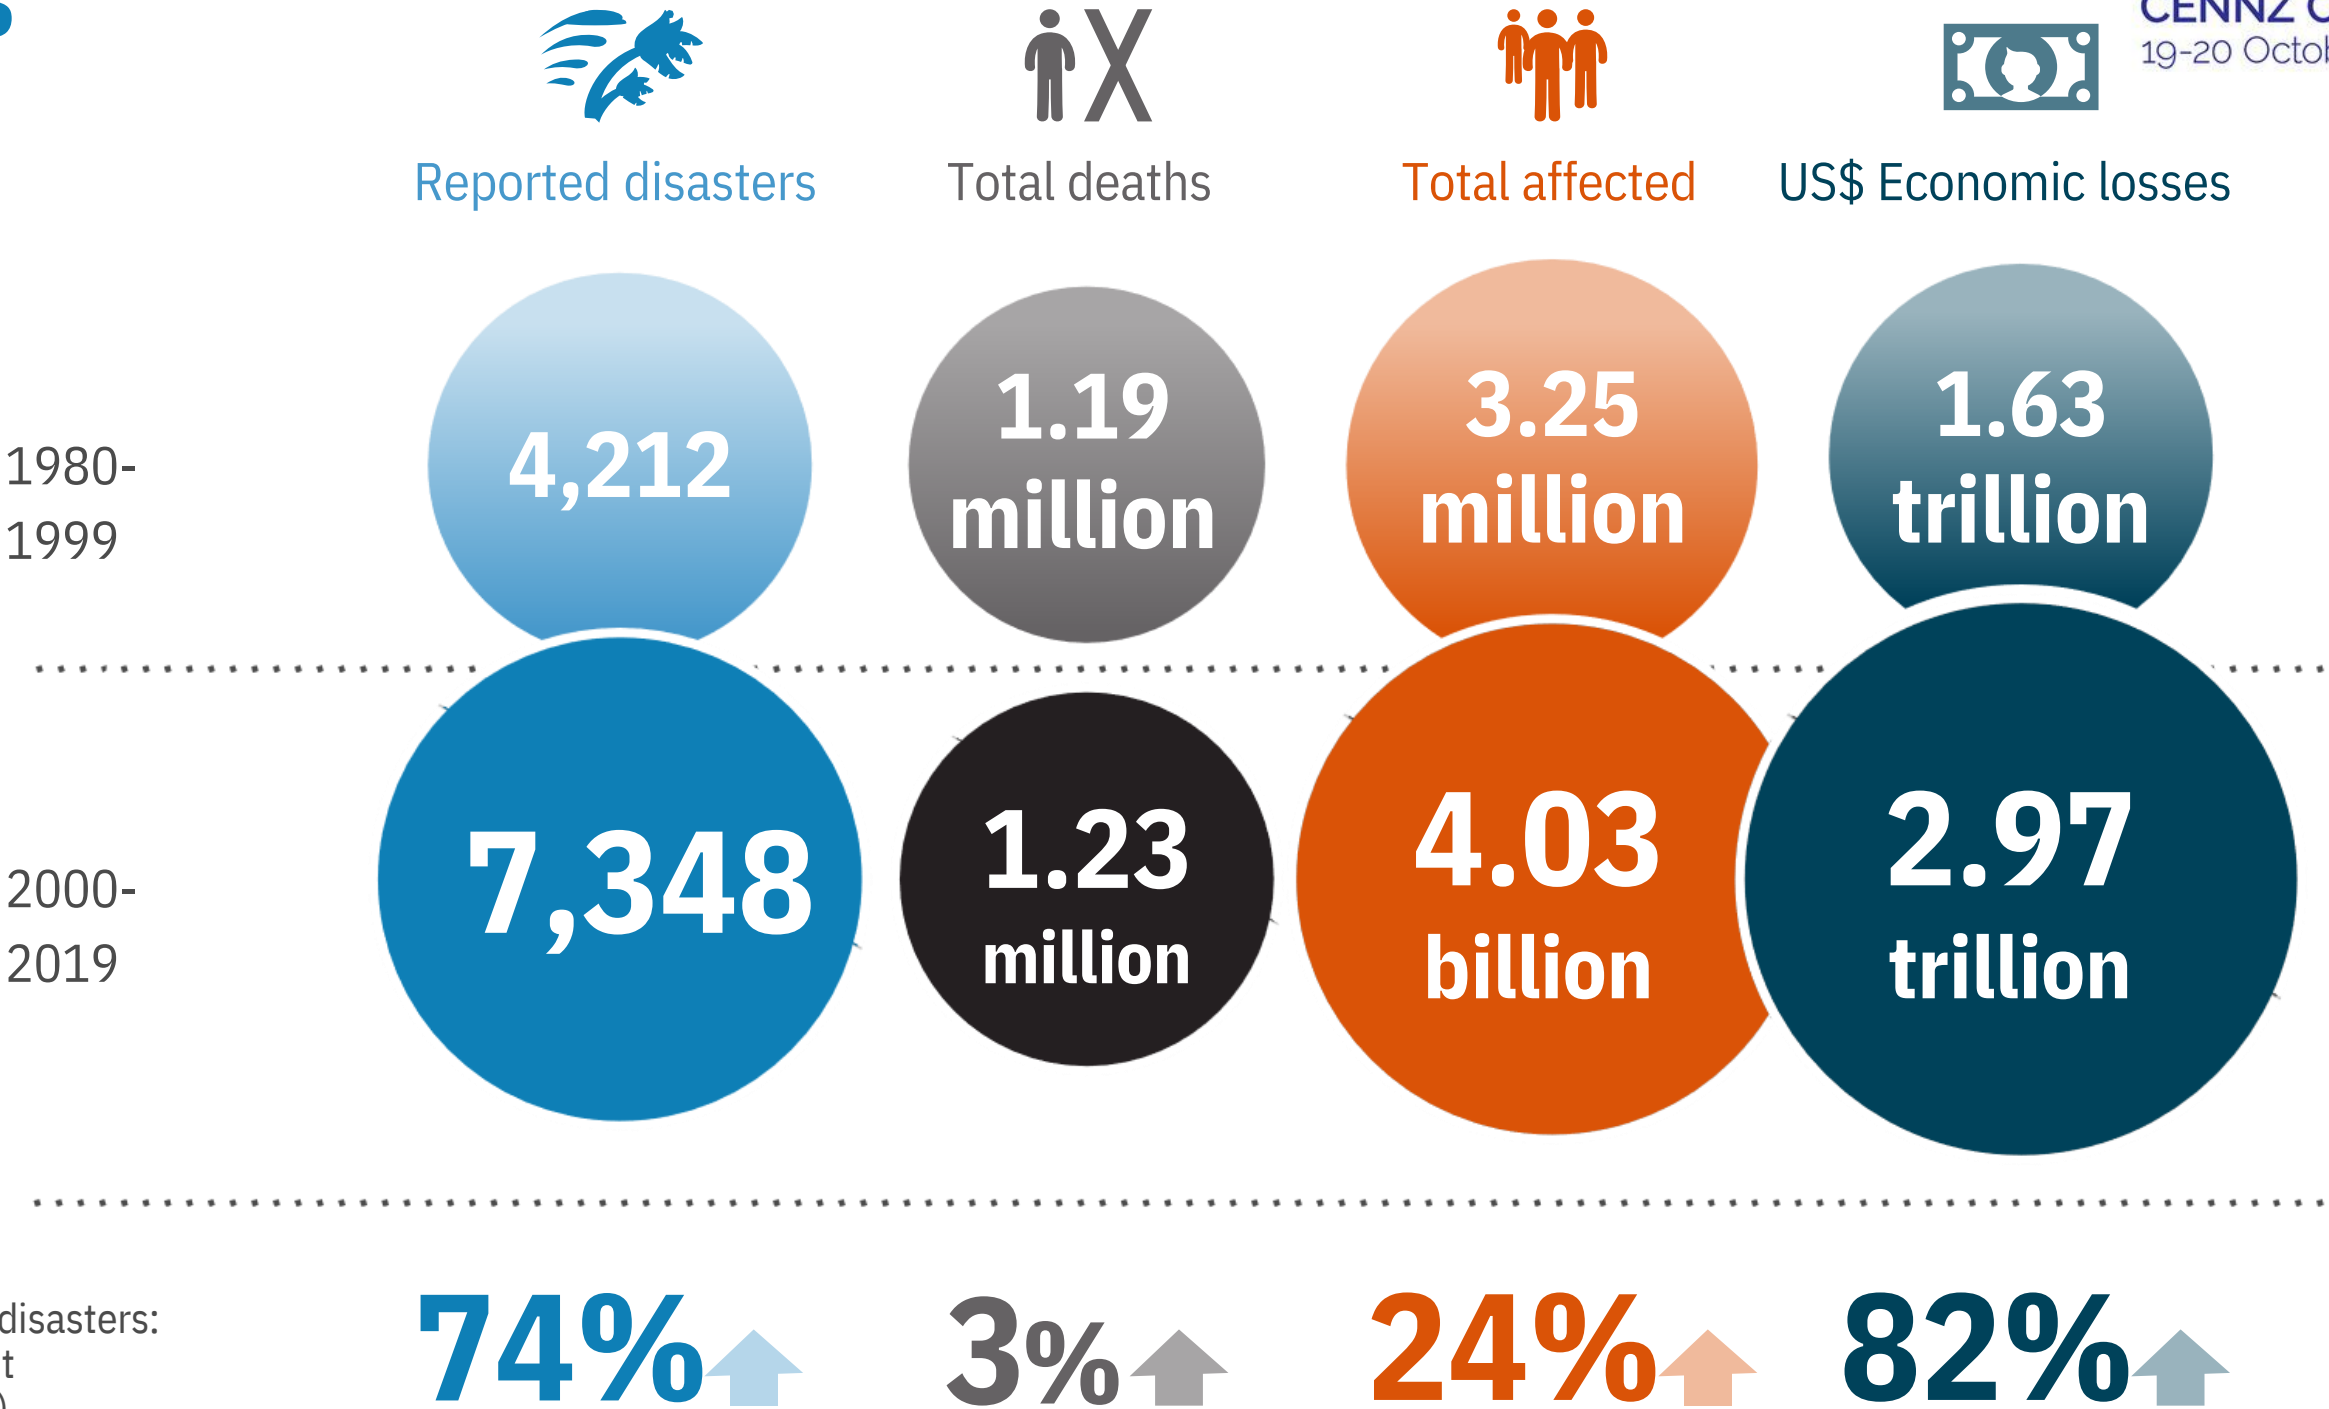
CENNZ C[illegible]
19-20 Octo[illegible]

Reported disasters
Total deaths
Total affected
US$ Economic losses

1980-1999
4,212
1.19 million
3.25 million
1.63 trillion

2000-2019
7,348
1.23 million
4.03 billion
2.97 trillion

disasters:
t
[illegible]
74%
3%
24%
82%